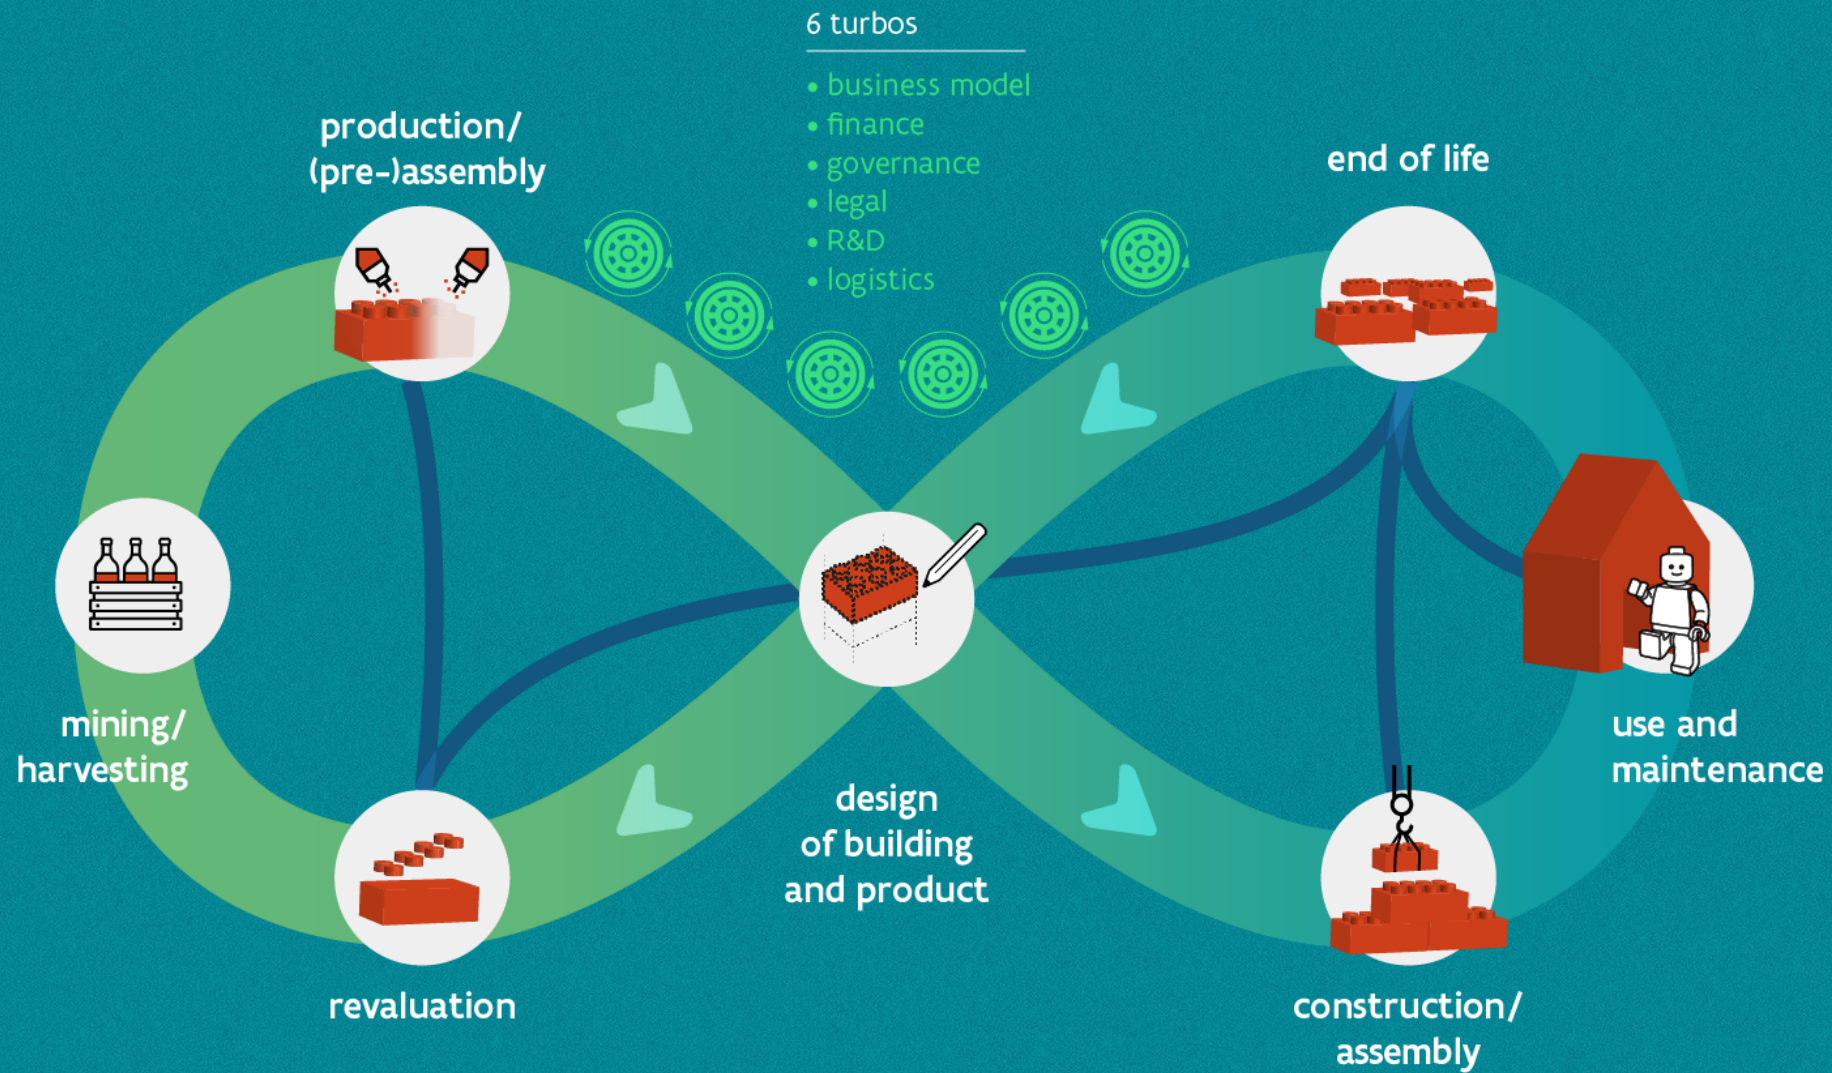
6 turbos

• business model
• finance
• governance
• legal
• R&D
• logistics

production/ (pre-)assembly

end of life

mining/ harvesting

use and maintenance

design of building and product

revaluation

construction/ assembly